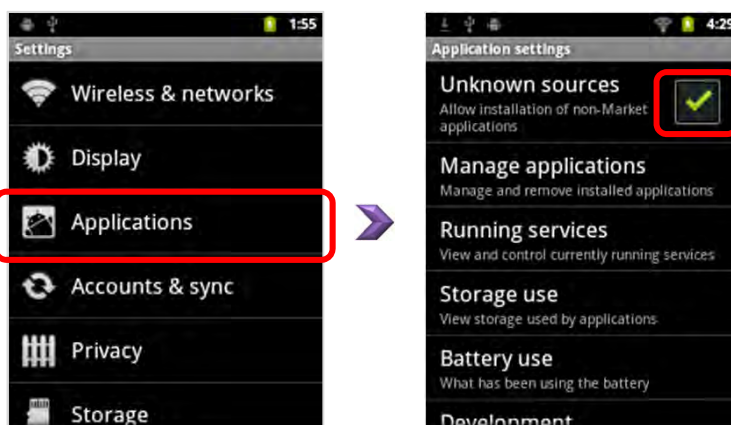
1:55
Settings
Wireless & networks
Display
Applications
Accounts & sync
Privacy
Storage

4:29
Application settings
Unknown sources
Allow installation of non-Market applications
Manage applications
Manage and remove installed applications
Running services
View and control currently running services
Storage use
View storage used by applications
Battery use
What has been using the battery
Development